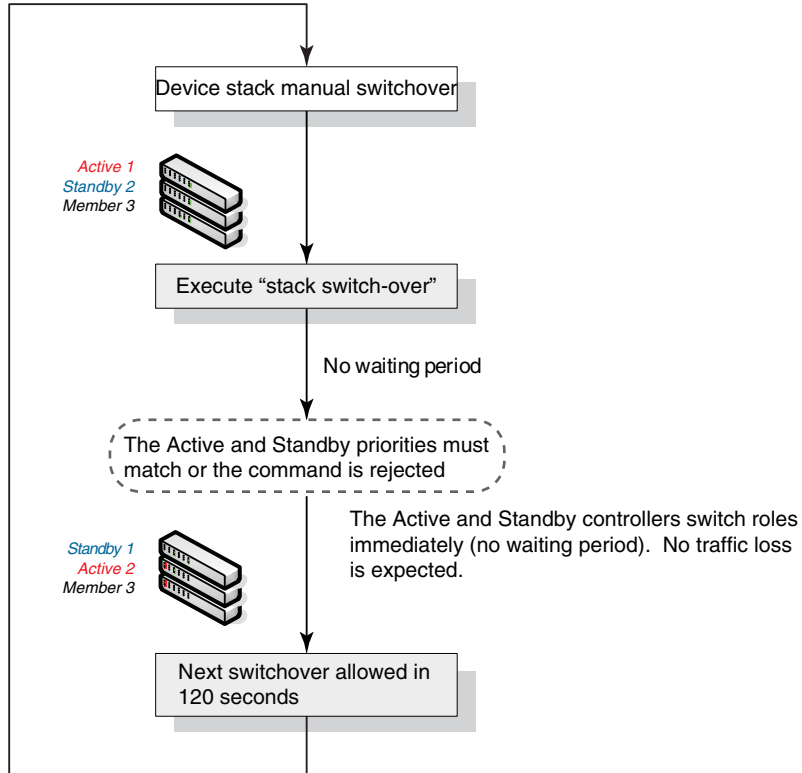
Device stack manual switchover

Active 1
Standby 2
Member 3

Execute “stack switch-over”

No waiting period

The Active and Standby priorities must match or the command is rejected

The Active and Standby controllers switch roles immediately (no waiting period). No traffic loss is expected.

Standby 1
Active 2
Member 3

Next switchover allowed in 120 seconds